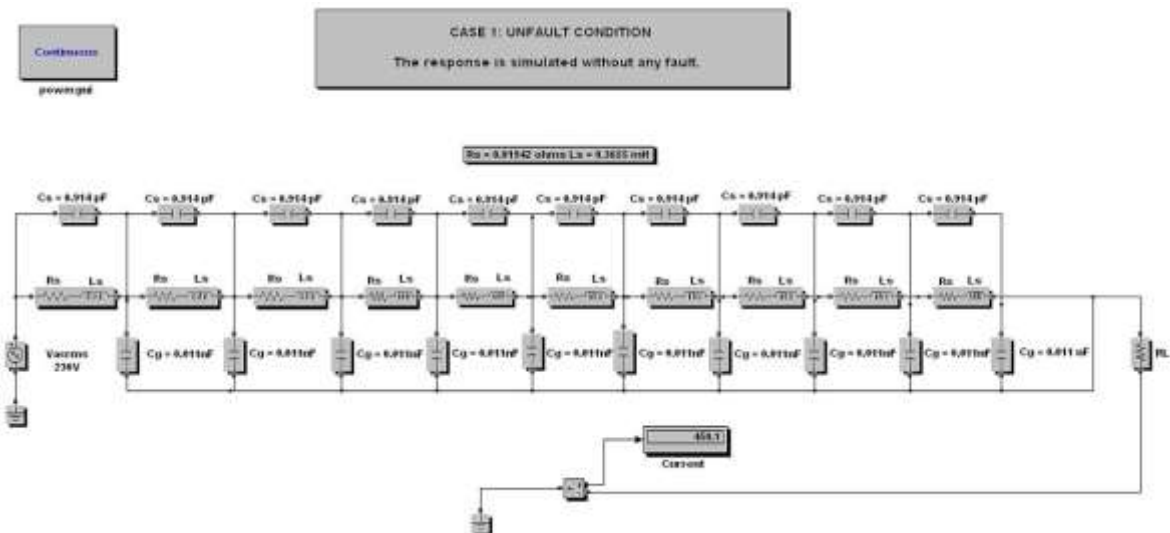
Continuous

powergui

CASE 1: UNFAULT CONDITION

The response is simulated without any fault.

Rs = 0.01942 ohms Ls = 0.3655 mH

Cs = 0.914 pF

Cs = 0.914 pF

Cs = 0.914 pF

Cs = 0.914 pF

Cs = 0.914 pF

Cs = 0.914 pF

Cs = 0.914 pF

Cs = 0.914 pF

Cs = 0.914 pF

Cs = 0.914 pF

Rs Ls

Rs Ls

Rs Ls

Rs Ls

Rs Ls

Rs Ls

Rs Ls

Rs Ls

Rs Ls

Rs Ls

Vacrms 230V

Cg = 0.011nF

Cg = 0.011nF

Cg = 0.011nF

Cg = 0.011nF

Cg = 0.011nF

Cg = 0.011nF

Cg = 0.011nF

Cg = 0.011nF

Cg = 0.011nF

Cg = 0.011 nF

RL

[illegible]

Current